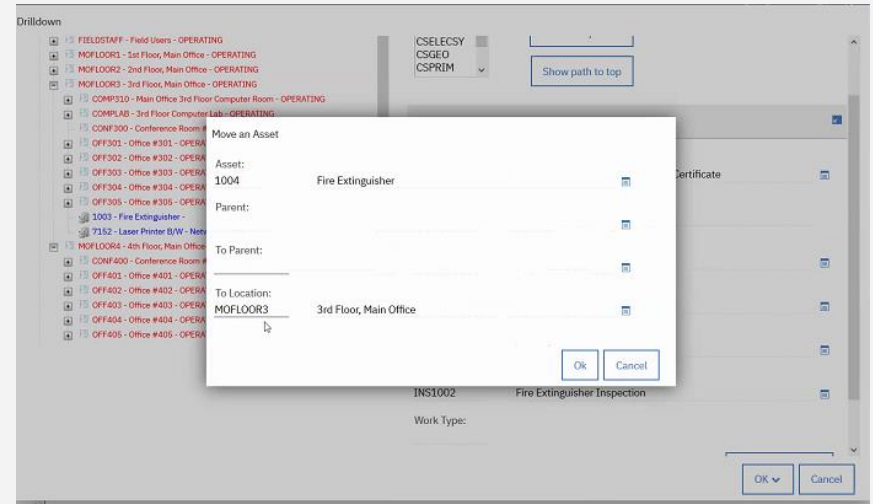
Drilldown

FIELDSTAFF - Field Users - OPERATING
MOFLOOR1 - 1st Floor, Main Office - OPERATING
MOFLOOR2 - 2nd Floor, Main Office - OPERATING
MOFLOOR3 - 3rd Floor, Main Office - OPERATING
COMP310 - Main Office 3rd Floor Computer Room - OPERATING
COMPLAB - 3rd Floor Computer Lab - OPERATING
CONF300 - Conference Room #
OFF301 - Office #301 - OPERA
OFF302 - Office #302 - OPERA
OFF303 - Office #303 - OPERA
OFF304 - Office #304 - OPERA
OFF305 - Office #305 - OPERA
1003 - Fire Extinguisher -
7152 - Laser Printer B/W - Netw
MOFLOOR4 - 4th Floor, Main Office
CONF400 - Conference Room #
OFF401 - Office #401 - OPERA
OFF402 - Office #402 - OPERA
OFF403 - Office #403 - OPERA
OFF404 - Office #404 - OPERA
OFF405 - Office #405 - OPERA

CSELECSY
CSGEO
CSPRIM

Show path to top

Move an Asset

Asset:
1004 Fire Extinguisher

Parent:

To Parent:

To Location:
MOFLOOR3 3rd Floor, Main Office

Ok Cancel

Certificate

INS1002 Fire Extinguisher Inspection

Work Type:

OK Cancel